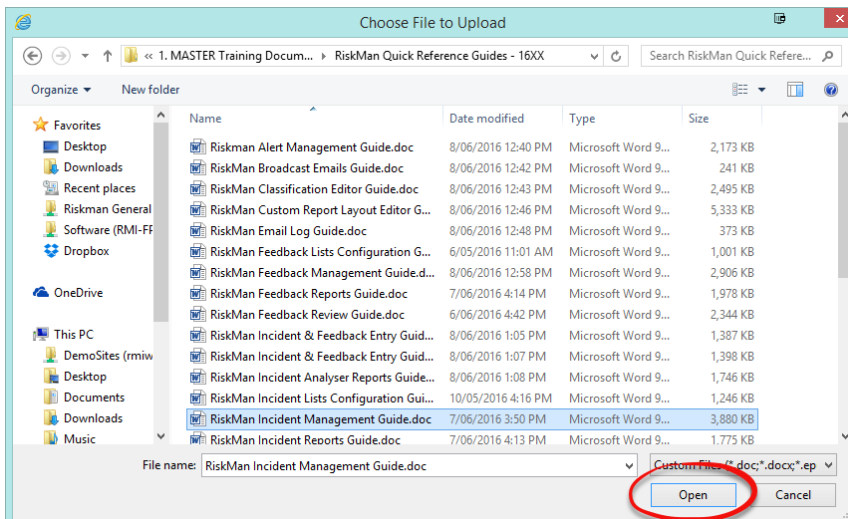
Choose File to Upload

« 1. MASTER Training Docum... › RiskMan Quick Reference Guides - 16XX

Search RiskMan Quick Refere...

Organize ▾ New folder

Favorites
Desktop
Downloads
Recent places
Riskman General
Software (RMI-FF
Dropbox

OneDrive

This PC
DemoSites (rmiw
Desktop
Documents
Downloads
Music

| Name | Date modified | Type | Size |
|---|---|---|---|
| Riskman Alert Management Guide.doc | 8/06/2016 12:40 PM | Microsoft Word 9... | 2,173 KB |
| RiskMan Broadcast Emails Guide.doc | 8/06/2016 12:42 PM | Microsoft Word 9... | 241 KB |
| RiskMan Classification Editor Guide.doc | 8/06/2016 12:43 PM | Microsoft Word 9... | 2,495 KB |
| RiskMan Custom Report Layout Editor G... | 8/06/2016 12:46 PM | Microsoft Word 9... | 5,333 KB |
| RiskMan Email Log Guide.doc | 8/06/2016 12:48 PM | Microsoft Word 9... | 373 KB |
| RiskMan Feedback Lists Configuration G... | 6/05/2016 11:01 AM | Microsoft Word 9... | 1,001 KB |
| RiskMan Feedback Management Guide.d... | 8/06/2016 12:58 PM | Microsoft Word 9... | 2,906 KB |
| RiskMan Feedback Reports Guide.doc | 7/06/2016 4:14 PM | Microsoft Word 9... | 1,978 KB |
| RiskMan Feedback Review Guide.doc | 6/06/2016 4:42 PM | Microsoft Word 9... | 2,344 KB |
| RiskMan Incident & Feedback Entry Guid... | 8/06/2016 1:05 PM | Microsoft Word 9... | 1,387 KB |
| RiskMan Incident & Feedback Entry Guid... | 8/06/2016 1:07 PM | Microsoft Word 9... | 1,398 KB |
| RiskMan Incident Analyser Reports Guide... | 8/06/2016 1:08 PM | Microsoft Word 9... | 1,746 KB |
| RiskMan Incident Lists Configuration Gui... | 10/05/2016 4:16 PM | Microsoft Word 9... | 1,246 KB |
| RiskMan Incident Management Guide.doc | 7/06/2016 3:50 PM | Microsoft Word 9... | 3,880 KB |
| RiskMan Incident Reports Guide.doc | 7/06/2016 4:13 PM | Microsoft Word 9... | 1,775 KB |

File name: RiskMan Incident Management Guide.doc

Custom Files (*.doc;*.docx;*.ep

Open Cancel